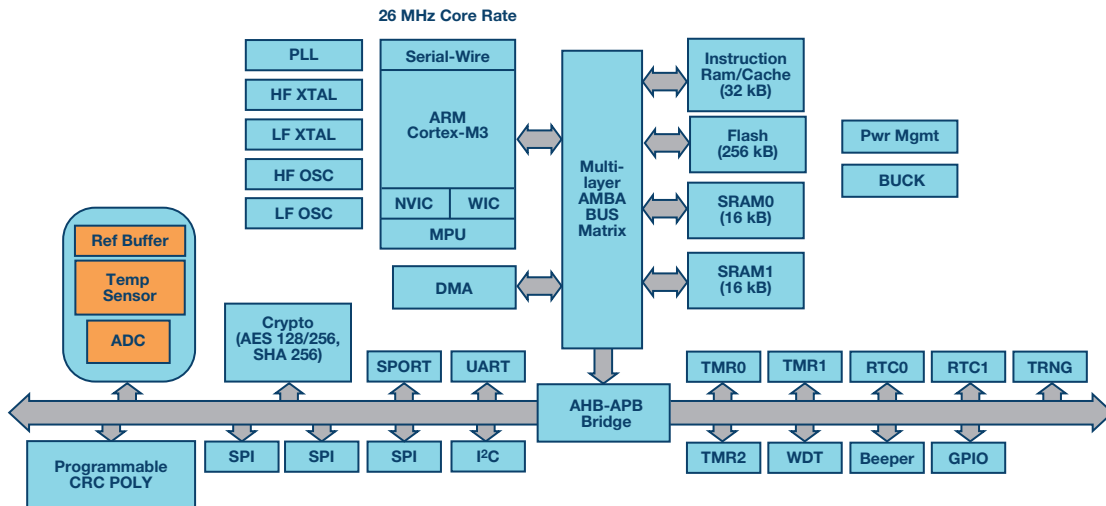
26 MHz Core Rate

PLL

HF XTAL

LF XTAL

HF OSC

LF OSC

Serial-Wire

ARM Cortex-M3

NVIC

WIC

MPU

DMA

Multi-layer AMBA BUS Matrix

Instruction Ram/Cache (32 kB)

Flash (256 kB)

SRAM0 (16 kB)

SRAM1 (16 kB)

Pwr Mgmt

BUCK

Ref Buffer

Temp Sensor

ADC

Crypto (AES 128/256, SHA 256)

SPORT

UART

AHB-APB Bridge

TMR0

TMR1

RTC0

RTC1

TRNG

Programmable CRC POLY

SPI

SPI

SPI

I$^2$C

TMR2

WDT

Beeper

GPIO